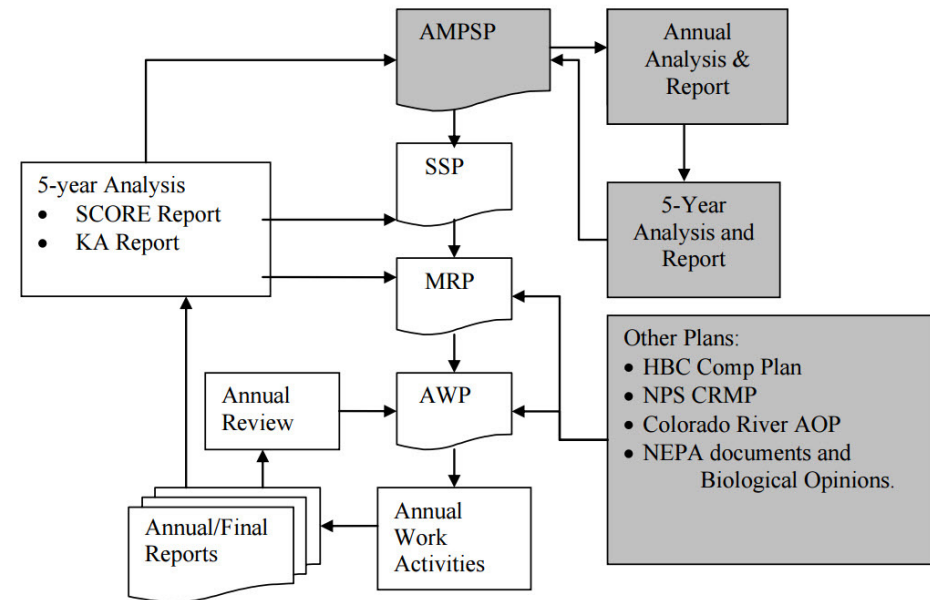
AMPSP

Annual Analysis & Report

SSP

5-year Analysis
- SCORE Report
- KA Report

5-Year Analysis and Report

MRP

Other Plans:
- HBC Comp Plan
- NPS CRMP
- Colorado River AOP
- NEPA documents and Biological Opinions.

Annual Review

AWP

Annual/Final Reports

Annual Work Activities